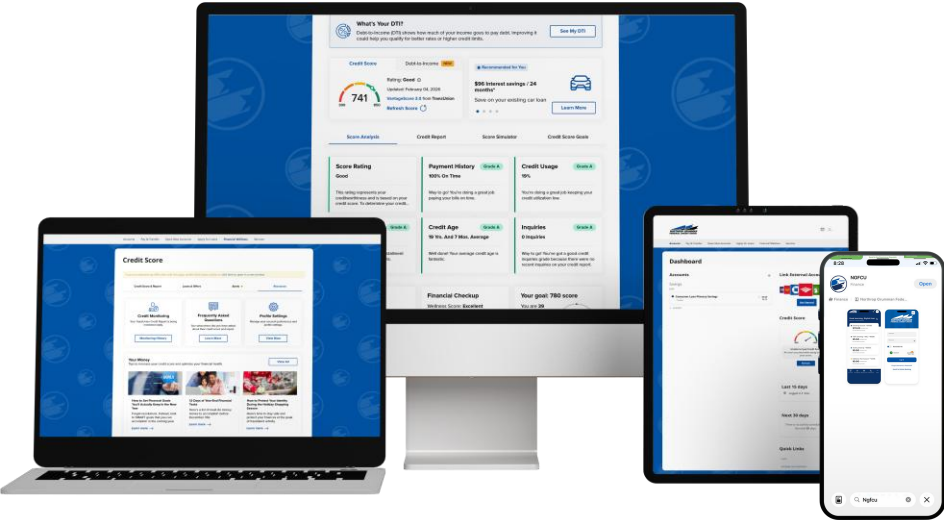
What's Your DTI?

Debt-to-Income (DTI) shows how much of your income goes to pay debt. Improving it could help you qualify for better rates or higher credit limits.

See My DTI

Credit Score

Debt to Income

NEW

Rating: Good

Updated: February 03, 2026

VantageScore 3.0 from TransUnion

Refresh Score

741

Recommended for You

$96 interest savings / 24 months*

Save on your existing car loan

Learn More

Score Analysis

Credit Report

Score Simulator

Credit Score Goals

Score Rating

Good

This rating represents your creditworthiness and is based on your credit score. To determine your credit...

Payment History

Grade A

100% On Time

Way to go! You're doing a great job paying your bills on time.

Credit Usage

Grade A

15%

You're doing a great job keeping your credit utilization low.

Credit Age

Grade A

16 Yrs. And 7 Mo. Average

Well done! Your average credit age is fantastic.

Inquiries

Grade A

0 Inquiries

Way to go! You've got a good credit inquiries grade because there have been no recent inquiries on your credit report.

Financial Checkup

Wellness Score: Excellent

Your goal: 780 score

Credit Score

Credit Monitoring

Frequently Asked Questions

Profile Settings

Monitoring Plans

Learn More

View Now

Your Money

Dashboard

Accounts

Link External Accounts

Credit Score

Last 15 days

Next 30 days

Quick Links

8:26

NSFCU

Open

Nsfcu